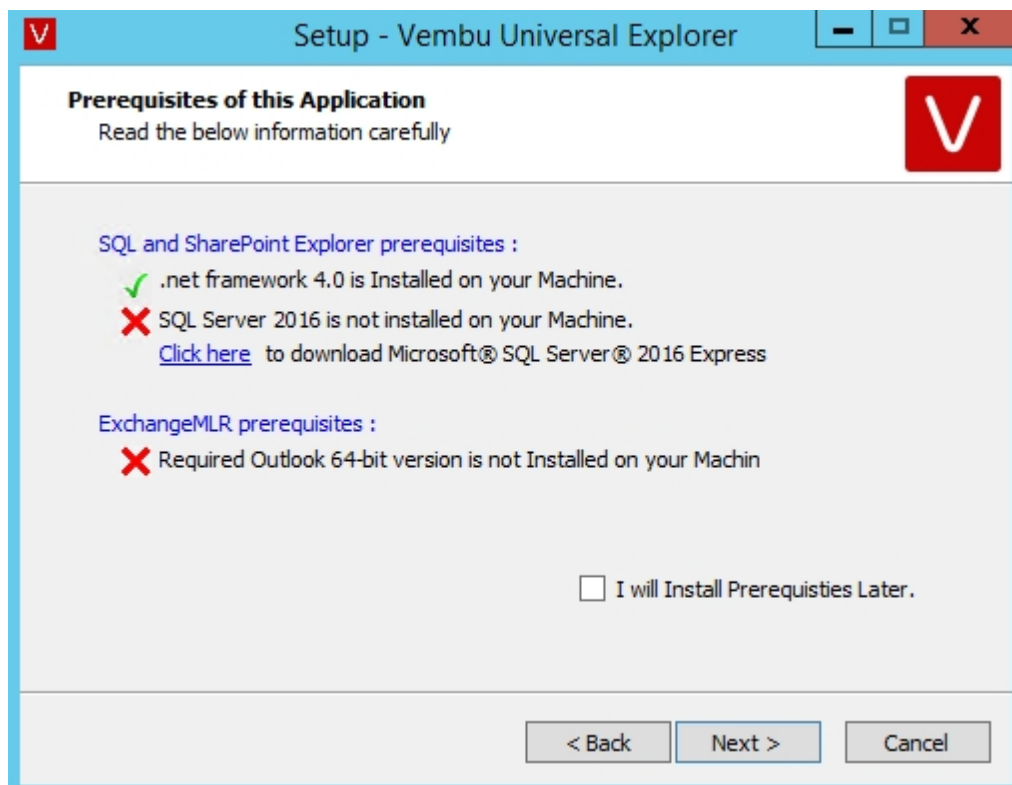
V Setup - Vembu Universal Explorer

Prerequisites of this Application
Read the below information carefully

V

SQL and SharePoint Explorer prerequisites :
.net framework 4.0 is Installed on your Machine.
SQL Server 2016 is not installed on your Machine.
Click here to download Microsoft® SQL Server® 2016 Express

ExchangeMLR prerequisites :
Required Outlook 64-bit version is not Installed on your Machin

I will Install Prerequisties Later.

< Back Next > Cancel